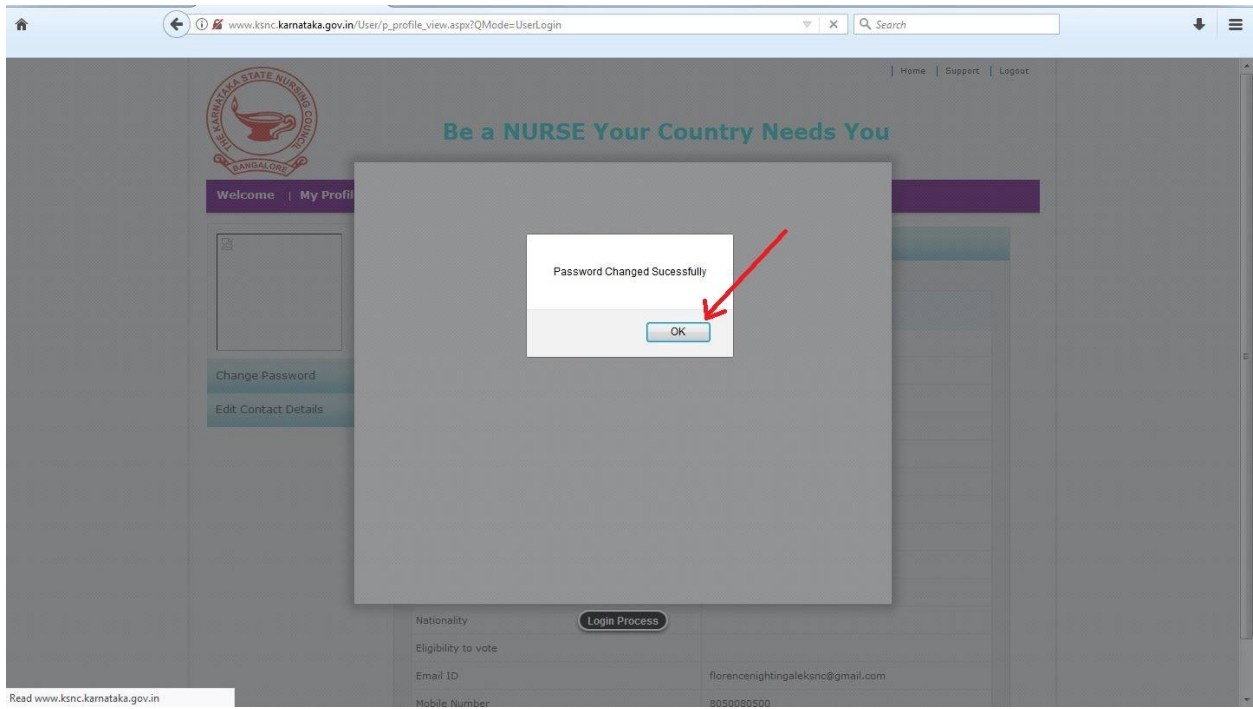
www.ksnc.karnataka.gov.in/User/p_profile_view.aspx?QMode=UserLogin

Search

| Home | Support | Logout

THE KARNATAKA STATE NURSING COUNCIL BANGALORE

Be a NURSE Your Country Needs You

Welcome | My Profil

Change Password

Edit Contact Details

Password Changed Sucessfully

OK

Nationality

Login Process

Eligibility to vote

Email ID

florencenightingaleksnc@gmail.com

Mobile Number

8050080500

Read www.ksnc.karnataka.gov.in